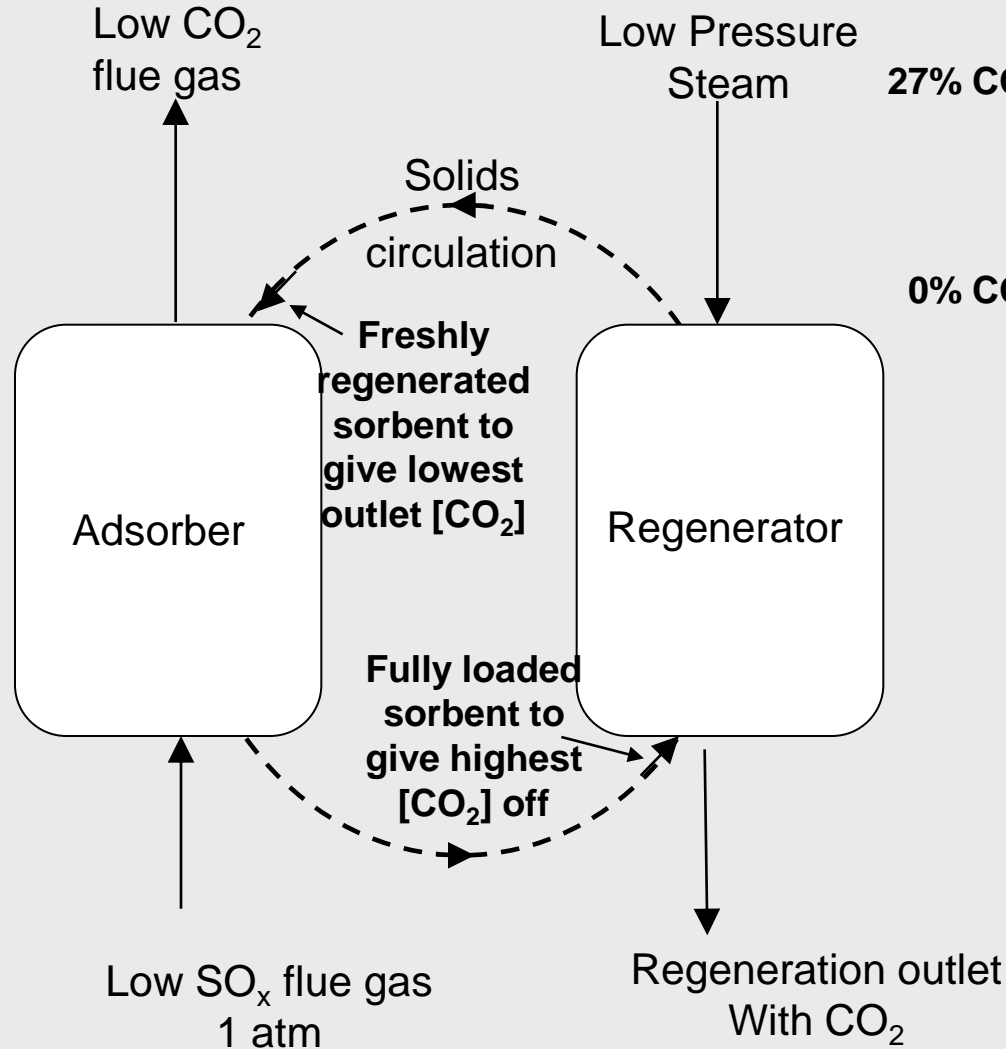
Low $CO_2$ flue gas

Low Pressure Steam

27% C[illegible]

Solids circulation

0% C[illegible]

Freshly regenerated sorbent to give lowest outlet [$CO_2$]

Adsorber

Regenerator

Fully loaded sorbent to give highest [$CO_2$] off

Low $SO_x$ flue gas 1 atm

Regeneration outlet With $CO_2$